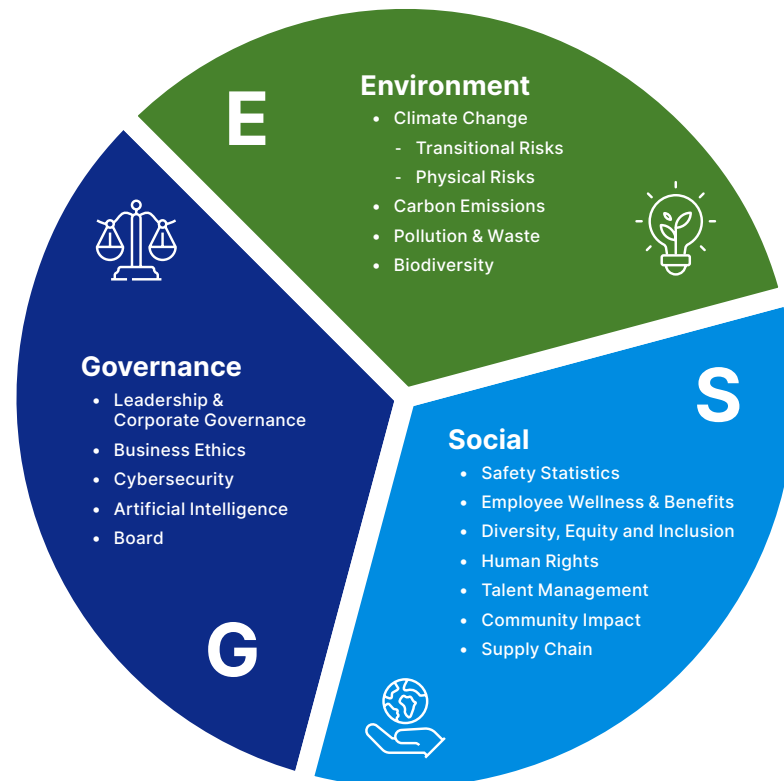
E

Environment
- Climate Change
  - Transitional Risks
  - Physical Risks
- Carbon Emissions
- Pollution & Waste
- Biodiversity

Governance
- Leadership & Corporate Governance
- Business Ethics
- Cybersecurity
- Artificial Intelligence
- Board

S

Social
- Safety Statistics
- Employee Wellness & Benefits
- Diversity, Equity and Inclusion
- Human Rights
- Talent Management
- Community Impact
- Supply Chain

G